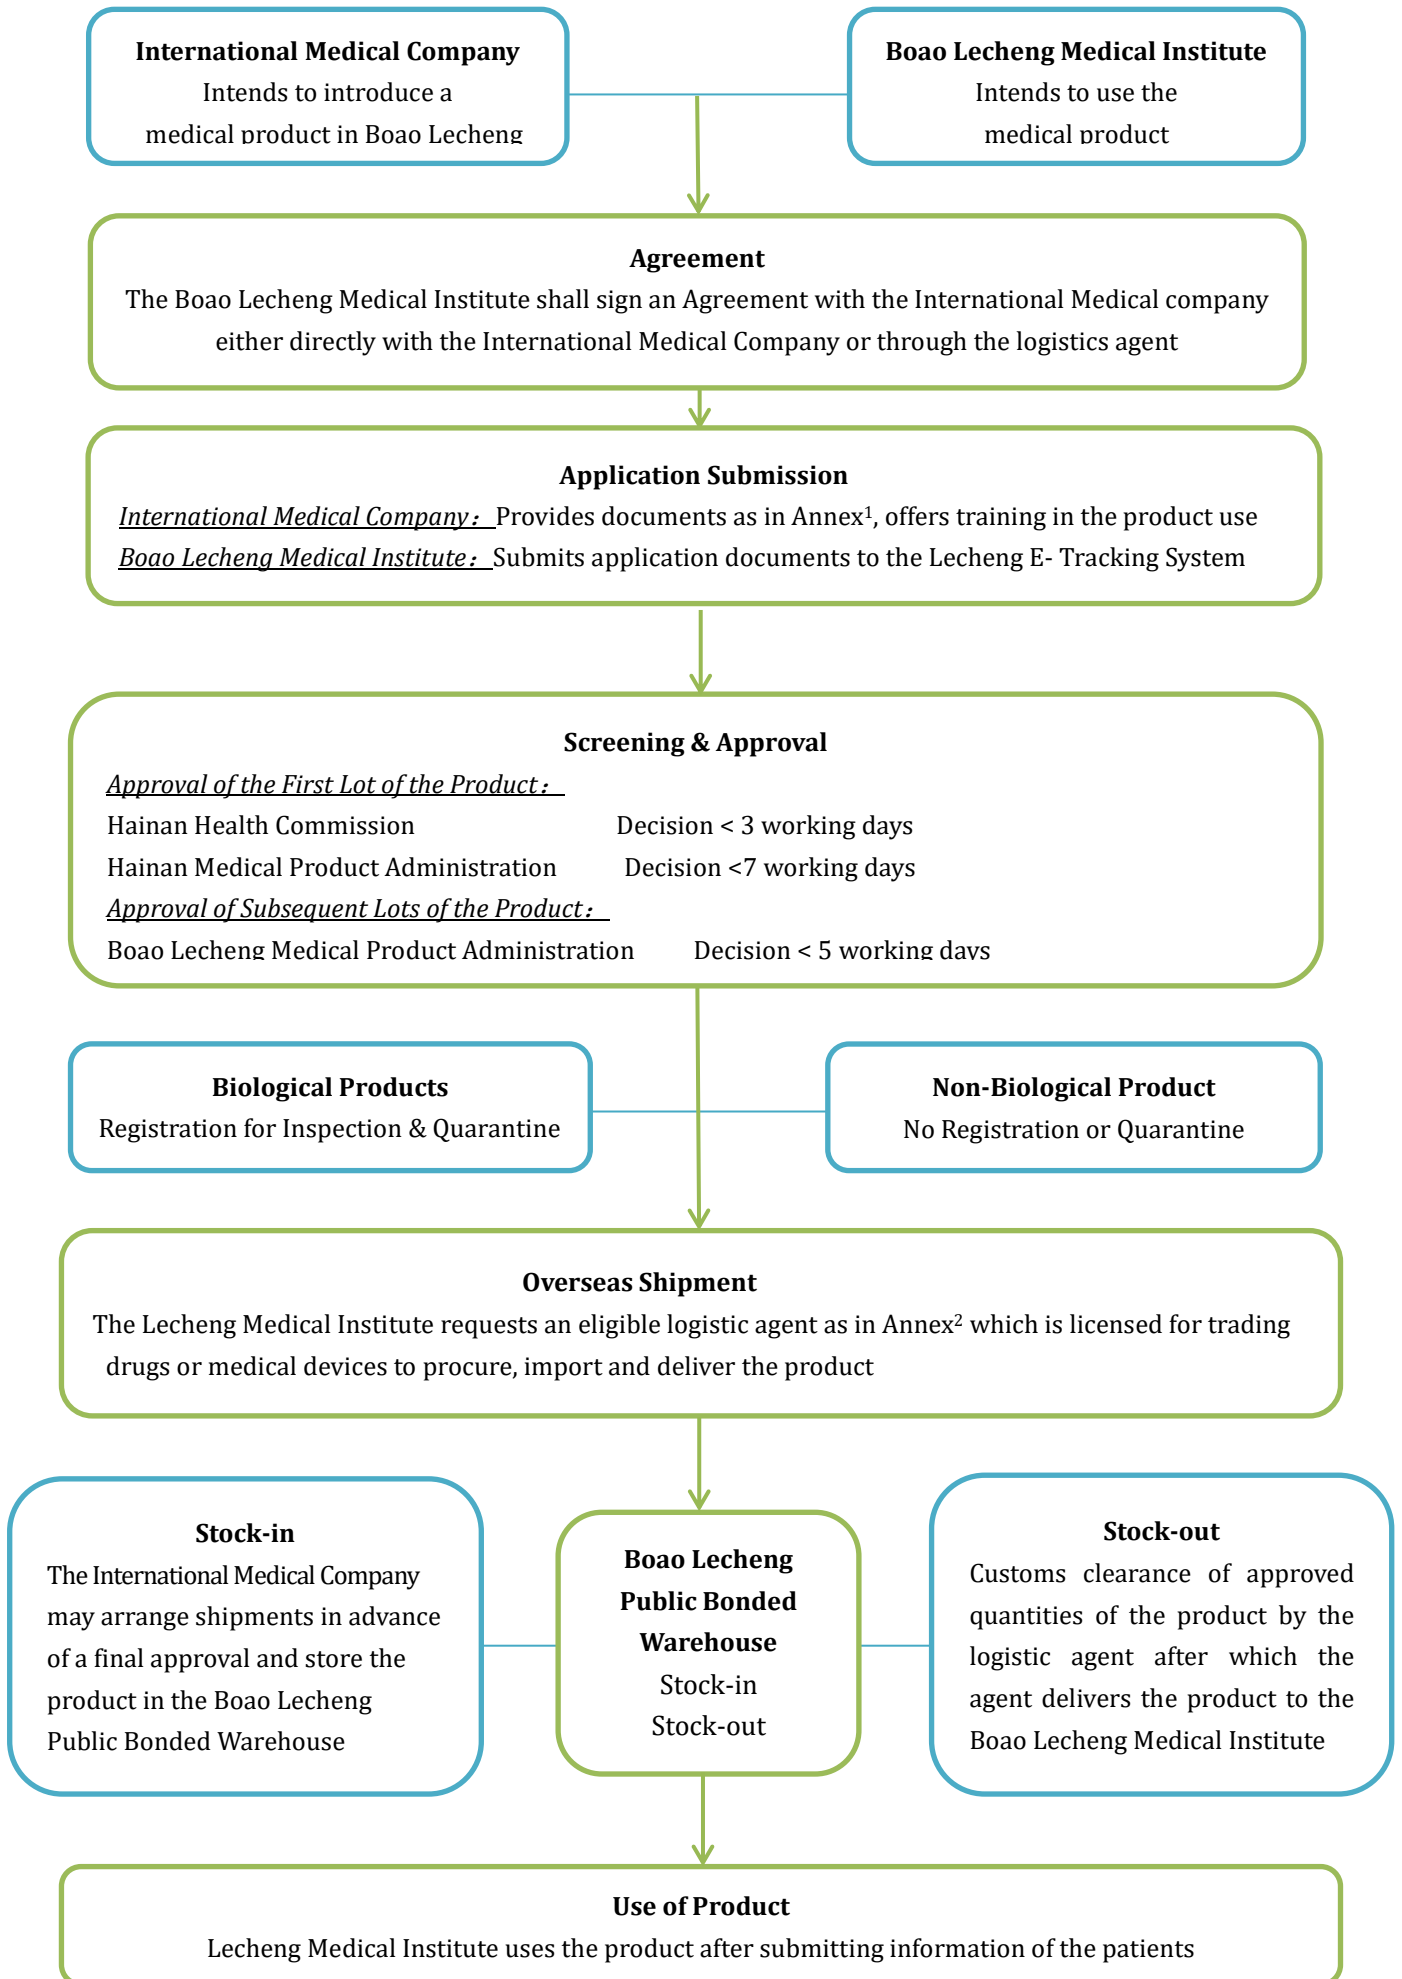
**International Medical Company**
Intends to introduce a medical product in Boao Lecheng

**Boao Lecheng Medical Institute**
Intends to use the medical product

**Agreement**
The Boao Lecheng Medical Institute shall sign an Agreement with the International Medical company either directly with the International Medical Company or through the logistics agent

**Application Submission**
International Medical Company： Provides documents as in Annex$^1$, offers training in the product use
Boao Lecheng Medical Institute： Submits application documents to the Lecheng E- Tracking System

**Screening & Approval**
Approval of the First Lot of the Product：
Hainan Health Commission Decision < 3 working days
Hainan Medical Product Administration Decision <7 working days
Approval of Subsequent Lots of the Product：
Boao Lecheng Medical Product Administration Decision < 5 working days

**Biological Products**
Registration for Inspection & Quarantine

**Non-Biological Product**
No Registration or Quarantine

**Overseas Shipment**
The Lecheng Medical Institute requests an eligible logistic agent as in Annex$^2$ which is licensed for trading drugs or medical devices to procure, import and deliver the product

**Stock-in**
The International Medical Company may arrange shipments in advance of a final approval and store the product in the Boao Lecheng Public Bonded Warehouse

**Boao Lecheng Public Bonded Warehouse**
Stock-in
Stock-out

**Stock-out**
Customs clearance of approved quantities of the product by the logistic agent after which the agent delivers the product to the Boao Lecheng Medical Institute

**Use of Product**
Lecheng Medical Institute uses the product after submitting information of the patients